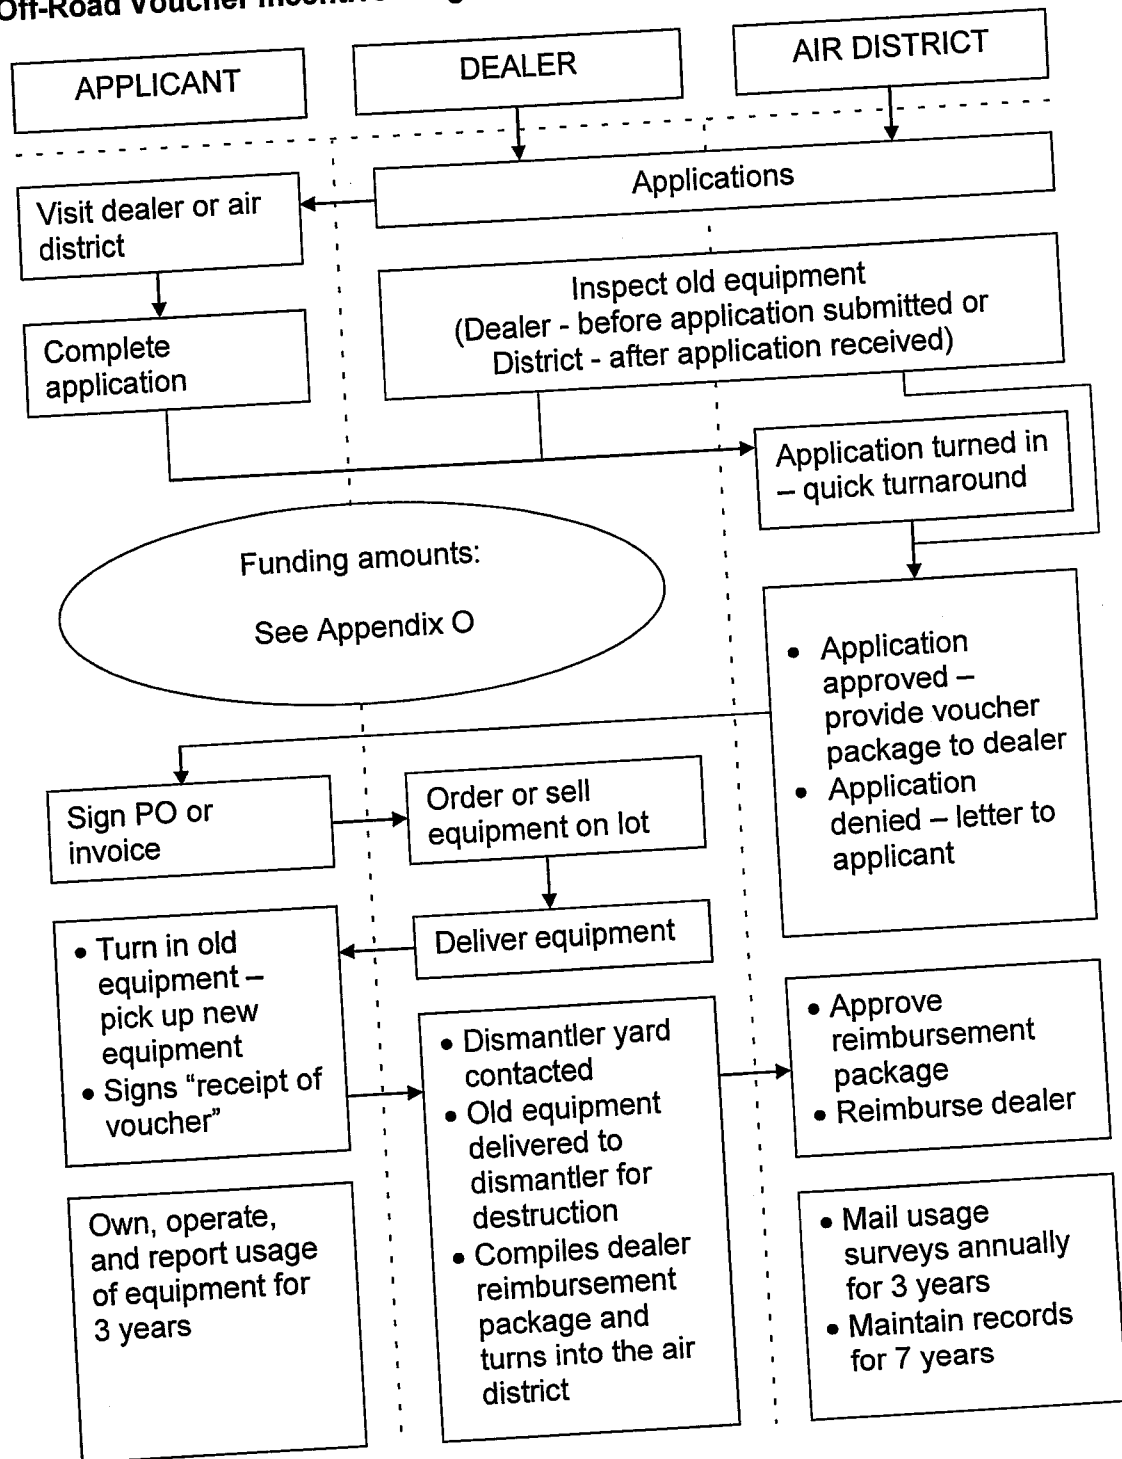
Off-Road Voucher Incentive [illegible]

APPLICANT

DEALER

AIR DISTRICT

Applications

Visit dealer or air district

Inspect old equipment (Dealer - before application submitted or District - after application received)

Complete application

Application turned in – quick turnaround

Funding amounts:

See Appendix O

- Application approved – provide voucher package to dealer
- Application denied – letter to applicant

Sign PO or invoice

Order or sell equipment on lot

Deliver equipment

- Turn in old equipment – pick up new equipment
- Signs "receipt of voucher"

- Dismantler yard contacted
- Old equipment delivered to dismantler for destruction
- Compiles dealer reimbursement package and turns into the air district

- Approve reimbursement package
- Reimburse dealer

Own, operate, and report usage of equipment for 3 years

- Mail usage surveys annually for 3 years
- Maintain records for 7 years